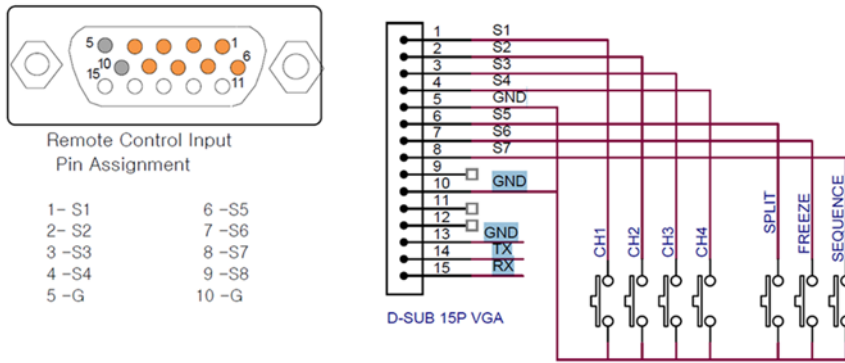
5 1
10 6
15 11

Remote Control Input
Pin Assignment

1- S1
2- S2
3 -S3
4 -S4
5 -G

6 -S5
7 -S6
8 -S7
9 -S8
10 -G

1 S1
2 S2
3 S3
4 S4
5 GND
6 S5
7 S6
8 S7
9
10 GND
11
12
13 GND
14 TX
15 RX

D-SUB 15P VGA

CH1
CH2
CH3
CH4
SPLIT
FREEZE
SEQUENCE